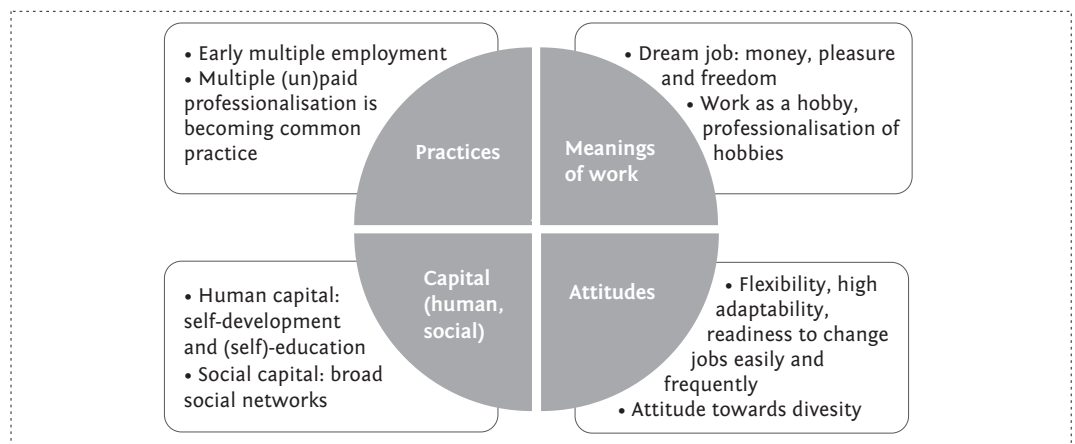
• Early multiple employment
• Multiple (un)paid professionalisation is becoming common practice

Practices

Meanings of work

• Dream job: money, pleasure and freedom
• Work as a hobby, professionalisation of hobbies

• Human capital: self-development and (self)-education
• Social capital: broad social networks

Capital (human, social)

Attitudes

• Flexibility, high adaptability, readiness to change jobs easily and frequently
• Attitude towards divesity